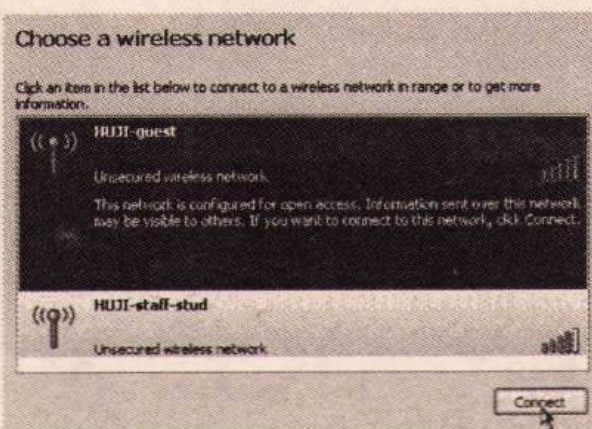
Choose a wireless network

Click an item in the list below to connect to a wireless network in range or to get more information.

HUJI-guest

Unsecured wireless network

This network is configured for open access. Information sent over this network may be visible to others. If you want to connect to this network, click Connect.

HUJI-staff-stud

Unsecured wireless network

Connect